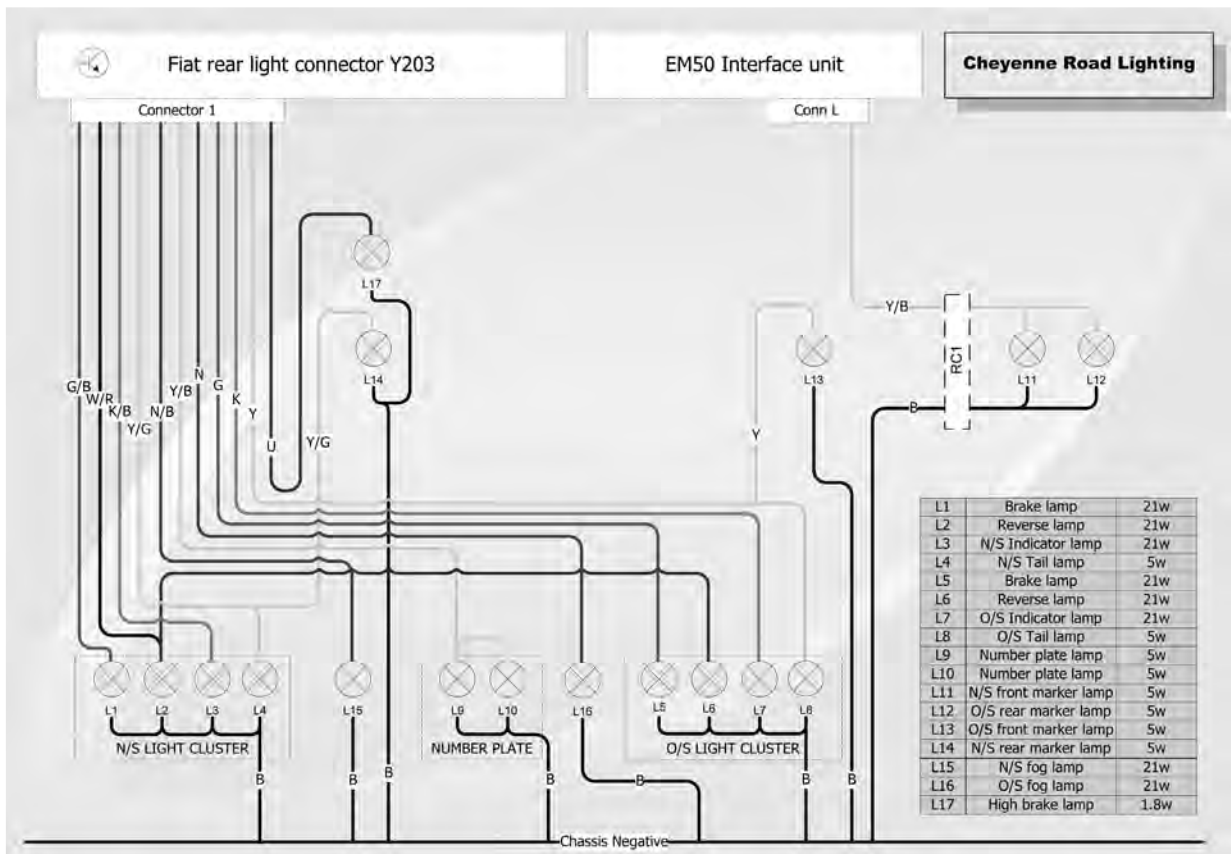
Fiat rear light connector Y203

EM50 Interface unit

Cheyenne Road Lighting

Connector 1

Conn L

G/B
W/R
K/B
Y/G
N/B
Y/B
N
G
K
Y
U
Y/G

L17
L14
L13
Y/B
RC1
L11
L12
B
Y

L1 L2 L3 L4
N/S LIGHT CLUSTER
L15
L9 L10
NUMBER PLATE
L16
L5 L6 L7 L8
O/S LIGHT CLUSTER

B
B
B
B
B
B
B

Chassis Negative

| | | |
|---|---|---|
| L1 | Brake lamp | 21w |
| L2 | Reverse lamp | 21w |
| L3 | N/S Indicator lamp | 21w |
| L4 | N/S Tail lamp | 5w |
| L5 | Brake lamp | 21w |
| L6 | Reverse lamp | 21w |
| L7 | O/S Indicator lamp | 21w |
| L8 | O/S Tail lamp | 5w |
| L9 | Number plate lamp | 5w |
| L10 | Number plate lamp | 5w |
| L11 | N/S front marker lamp | 5w |
| L12 | O/S rear marker lamp | 5w |
| L13 | O/S front marker lamp | 5w |
| L14 | N/S rear marker lamp | 5w |
| L15 | N/S fog lamp | 21w |
| L16 | O/S fog lamp | 21w |
| L17 | High brake lamp | 1.8w |